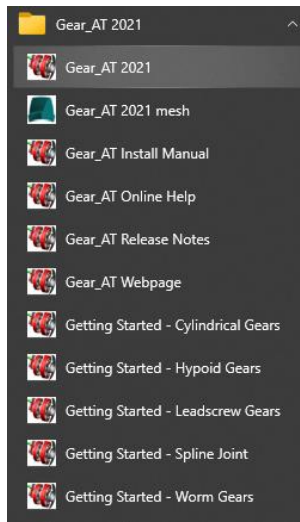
Gear_AT 2021

Gear_AT 2021

Gear_AT 2021 mesh

Gear_AT Install Manual

Gear_AT Online Help

Gear_AT Release Notes

Gear_AT Webpage

Getting Started - Cylindrical Gears

Getting Started - Hypoid Gears

Getting Started - Leadscrew Gears

Getting Started - Spline Joint

Getting Started - Worm Gears